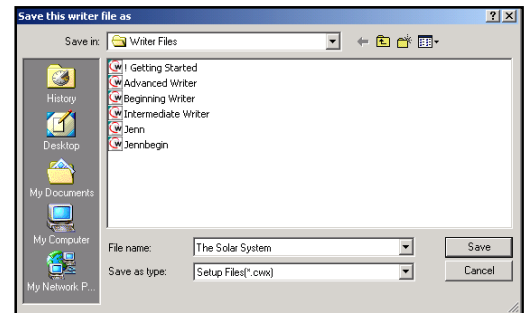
Save this writer file as

?

X

Save in: Writer Files

History

Desktop

My Documents

My Computer

My Network P...

! Getting Started

Advanced Writer

Beginning Writer

Intermediate Writer

Jenn

Jennbegin

File name: The Solar System

Save

Save as type: Setup Files(*.cwx)

Cancel